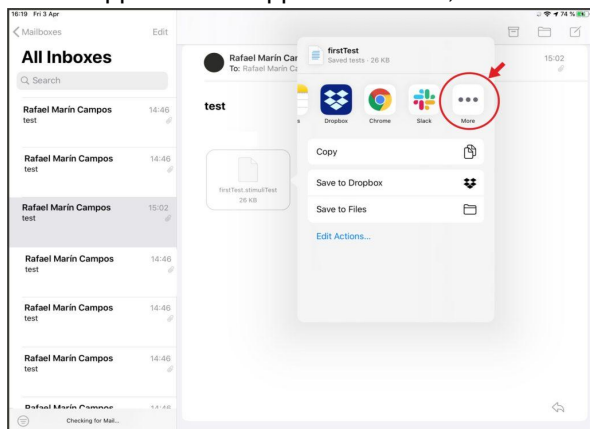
16:19 Fri 3 Apr

74 %

Mailboxes

Edit

All Inboxes

Search

Rafael Marín Campos 14:46
test

Rafael Marín Campos 14:46
test

Rafael Marín Campos 15:02
test

Rafael Marín Campos 14:46
test

Rafael Marín Campos 14:46
test

Rafael Marín Campos 14:46
test

Rafael Marín Campos 14:46

Checking for Mail...

Rafael Marín Car
To: Rafael Marín Ca

15:02

test

firstTest.stimuliTest
26 KB

firstTest
Saved tests · 26 KB

Dropbox

Chrome

Slack

More

Copy

Save to Dropbox

Save to Files

Edit Actions...